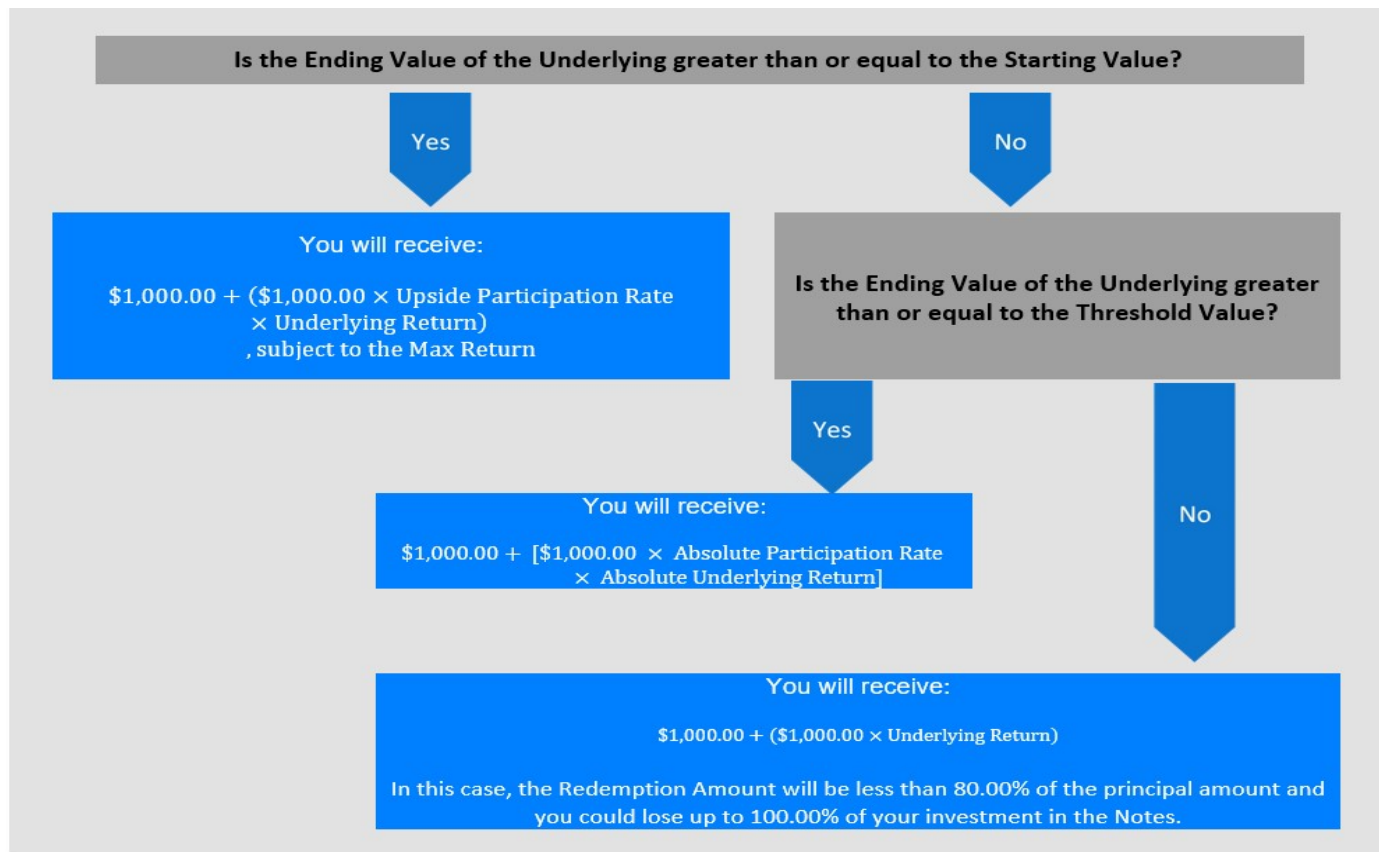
Is the Ending Value of the Underlying greater than or equal to the Starting Value?

Yes

No

You will receive:

\$1,000.00 + (\$1,000.00 × Upside Participation Rate × Underlying Return) , subject to the Max Return

Is the Ending Value of the Underlying greater than or equal to the Threshold Value?

Yes

You will receive:

\$1,000.00 + [\$1,000.00 × Absolute Participation Rate × Absolute Underlying Return]

No

You will receive:

\$1,000.00 + (\$1,000.00 × Underlying Return)

In this case, the Redemption Amount will be less than 80.00% of the principal amount and you could lose up to 100.00% of your investment in the Notes.